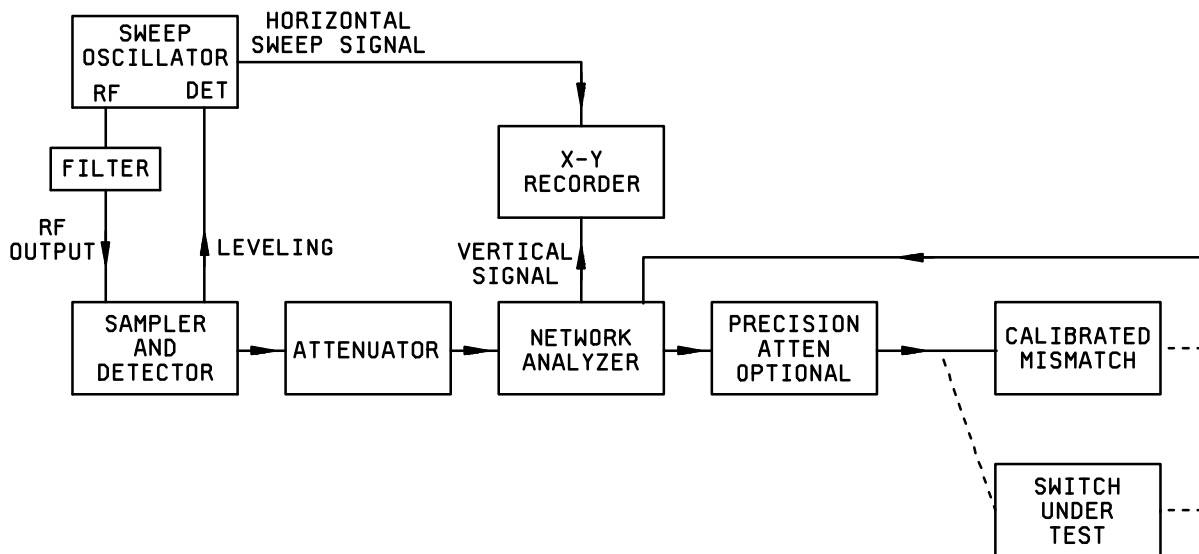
SWEEP OSCILLATOR
RF
DET
HORIZONTAL SWEEP SIGNAL
FILTER
X-Y RECORDER
RF OUTPUT
LEVELING
VERTICAL SIGNAL
SAMPLER AND DETECTOR
ATTENUATOR
NETWORK ANALYZER
PRECISION ATTEN OPTIONAL
CALIBRATED MISMATCH
SWITCH UNDER TEST